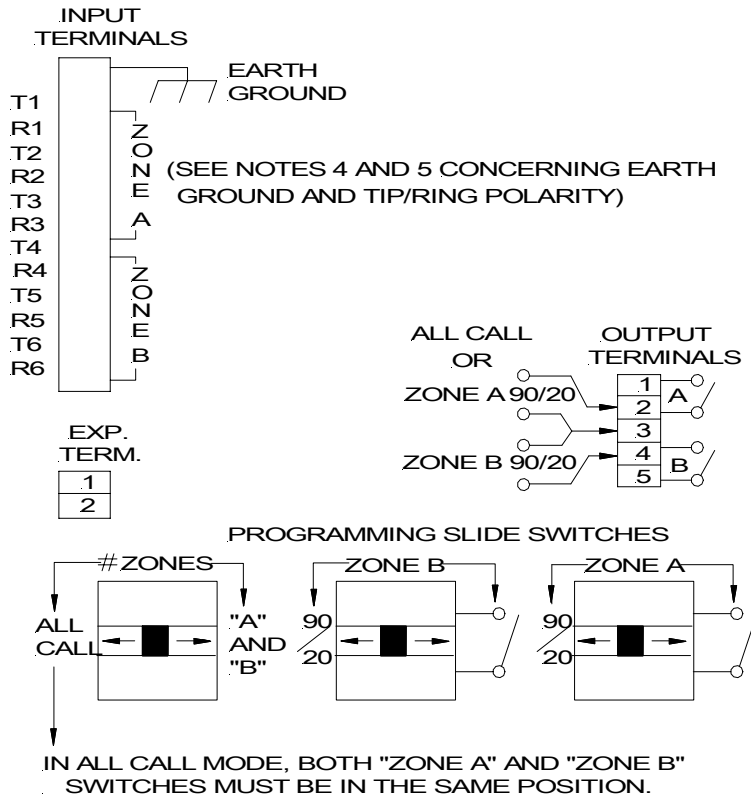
INPUT TERMINALS

EARTH GROUND

T1
R1
T2
R2
T3
R3
T4
R4
T5
R5
T6
R6

ZONE A

ZONE B

(SEE NOTES 4 AND 5 CONCERNING EARTH GROUND AND TIP/RING POLARITY)

ALL CALL OR ZONE A 90/20

ZONE B 90/20

OUTPUT TERMINALS

| 1 |
|---|
| 2 |
| 3 |
| 4 |
| 5 |

A

B

EXP. TERM.

| 1 |
|---|
| 2 |

PROGRAMMING SLIDE SWITCHES

# ZONES

ALL CALL

"A" AND "B"

ZONE B

90
20

ZONE A

90
20

IN ALL CALL MODE, BOTH "ZONE A" AND "ZONE B" SWITCHES MUST BE IN THE SAME POSITION.